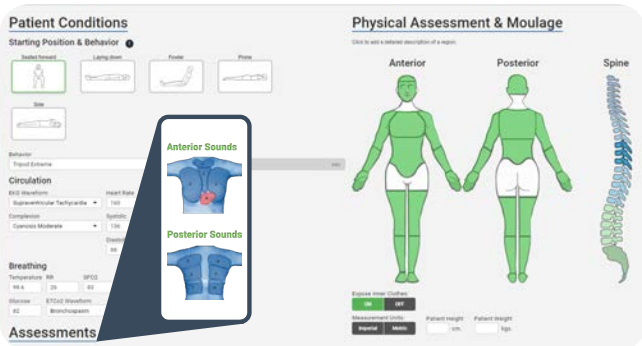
Patient Conditions

Starting Position & Behavior

Seated forward
Laying down
Fowler
Prone
Side

Behavior
Tripod Extreme

Circulation

EKG Waveform
Supraventricular Tachycardia
Heart Rate
160

Complexion
Cyanosis Moderate
Systolic
136
Diastolic
86

Breathing

Temperature
99.6
RR
26
SPO2
83

Glucose
82
ETCO2 Waveform
Bronchospasm

Assessments

Anterior Sounds

Posterior Sounds

Physical Assessment & Moulage

Click to add a detailed description of a region.

Anterior
Posterior
Spine

Expose Inner Clothes
ON
OFF

Measurement Units
Imperial
Metric
Patient Height
cm.
Patient Weight
kgs.